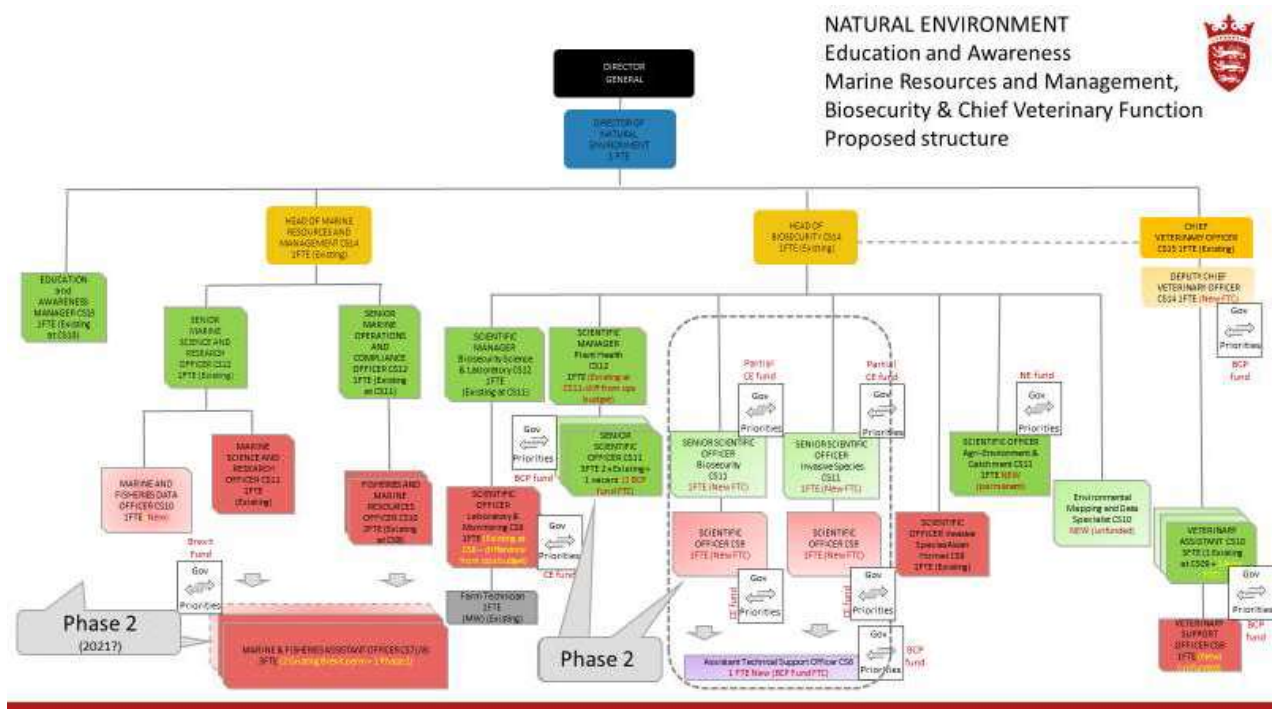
NATURAL ENVIRONMENT
Education and Awareness
Marine Resources and Management,
Biosecurity & Chief Veterinary Function
Proposed structure

DIRECTOR GENERAL

DIRECTOR OF NATURAL ENVIRONMENT 1 FTE

HEAD OF MARINE RESOURCES AND MANAGEMENT CS14 1FTE (Existing)

HEAD OF BIOSECURITY CS14 1FTE (Existing)

CHIEF VETERINARY OFFICER CS15 1FTE (Existing)

DEPUTY CHIEF VETERINARY OFFICER CS14 1FTE (New FTC)

EDUCATION and AWARENESS MANAGER CS10 1FTE (Existing at CS10)

SENIOR MARINE SCIENCE AND RESEARCH OFFICER CS12 1FTE (Existing)

SENIOR MARINE OPERATIONS AND COMPLIANCE OFFICER CS12 1FTE (Existing at CS11)

SCIENTIFIC MANAGER Biosecurity Science & Laboratory CS12 1FTE (Existing at CS11)

SCIENTIFIC MANAGER Plant Health CS12 1FTE (Existing at CS11 shift from ops budget)

Partial CE fund

Gov Priorities

Partial CE fund

Gov Priorities

NE fund

Gov Priorities

Gov Priorities

BCP fund

Gov Priorities

BCP fund

SENIOR SCIENTIFIC OFFICER CS11 3FTE 2 x Existing + 1 vacant (1 BCP fund FTC)

SENIOR SCIENTIFIC OFFICER Biosecurity CS11 1FTE (New FTC)

SENIOR SCIENTIFIC OFFICER Invasive Species CS11 1FTE (New FTC)

SCIENTIFIC OFFICER Agri-Environment & Catchment CS11 1FTE NEW (permanent)

MARINE AND FISHERIES DATA OFFICER CS10 1FTE New

MARINE SCIENCE AND RESEARCH OFFICER CS11 1FTE (Existing)

FISHERIES AND MARINE RESOURCES OFFICER CS10 2FTE (Existing at CS9)

SCIENTIFIC OFFICER Laboratory & Monitoring CS8 1FTE (Existing at CS8 – difference from ops budget)

Gov Priorities

CE fund

SCIENTIFIC OFFICER CS8 1FTE (New FTC)

SCIENTIFIC OFFICER CS8 1FTE (New FTC)

SCIENTIFIC OFFICER Invasive Species Asian Hornet CS8 1FTE (Existing)

Environmental Mapping and Data Specialist CS10 NEW (unfunded)

VETERINARY ASSISTANT CS10 3FTE (1 Existing at CS09 + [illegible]

Gov Priorities

BCP fund

Brexit fund

Gov Priorities

Farm Technician 1FTE (MW) (Existing)

CE fund

Gov Priorities

CE fund

Gov Priorities

Gov Priorities

BCP fund

Phase 2 (2021?)

MARINE & FISHERIES ASSISTANT OFFICER CS7/8 3FTE (2 Existing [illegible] + 1 Phase 2)

Phase 2

Assistant Technical Support Officer CS6 1 FTE New (BCP fund FTC)

VETERINARY SUPPORT OFFICER CS8 1FTE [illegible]